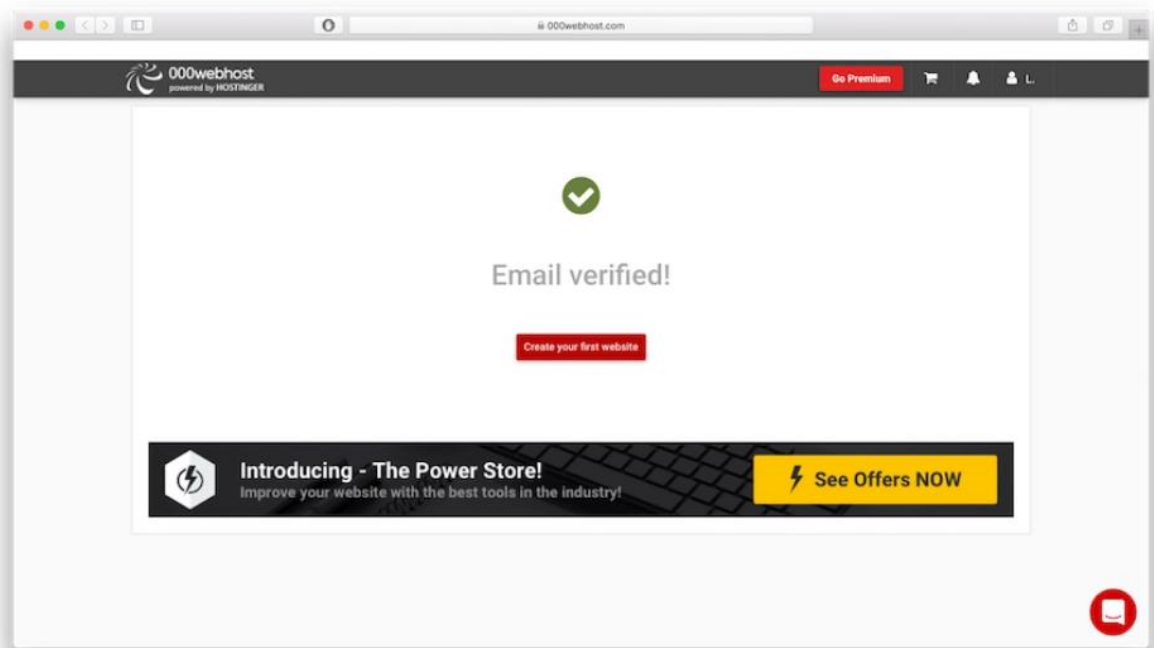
000webhost.com

000webhost
powered by HOSTINGER

Go Premium

L.

Email verified!

Create your first website

Introducing - The Power Store!
Improve your website with the best tools in the industry!

See Offers NOW